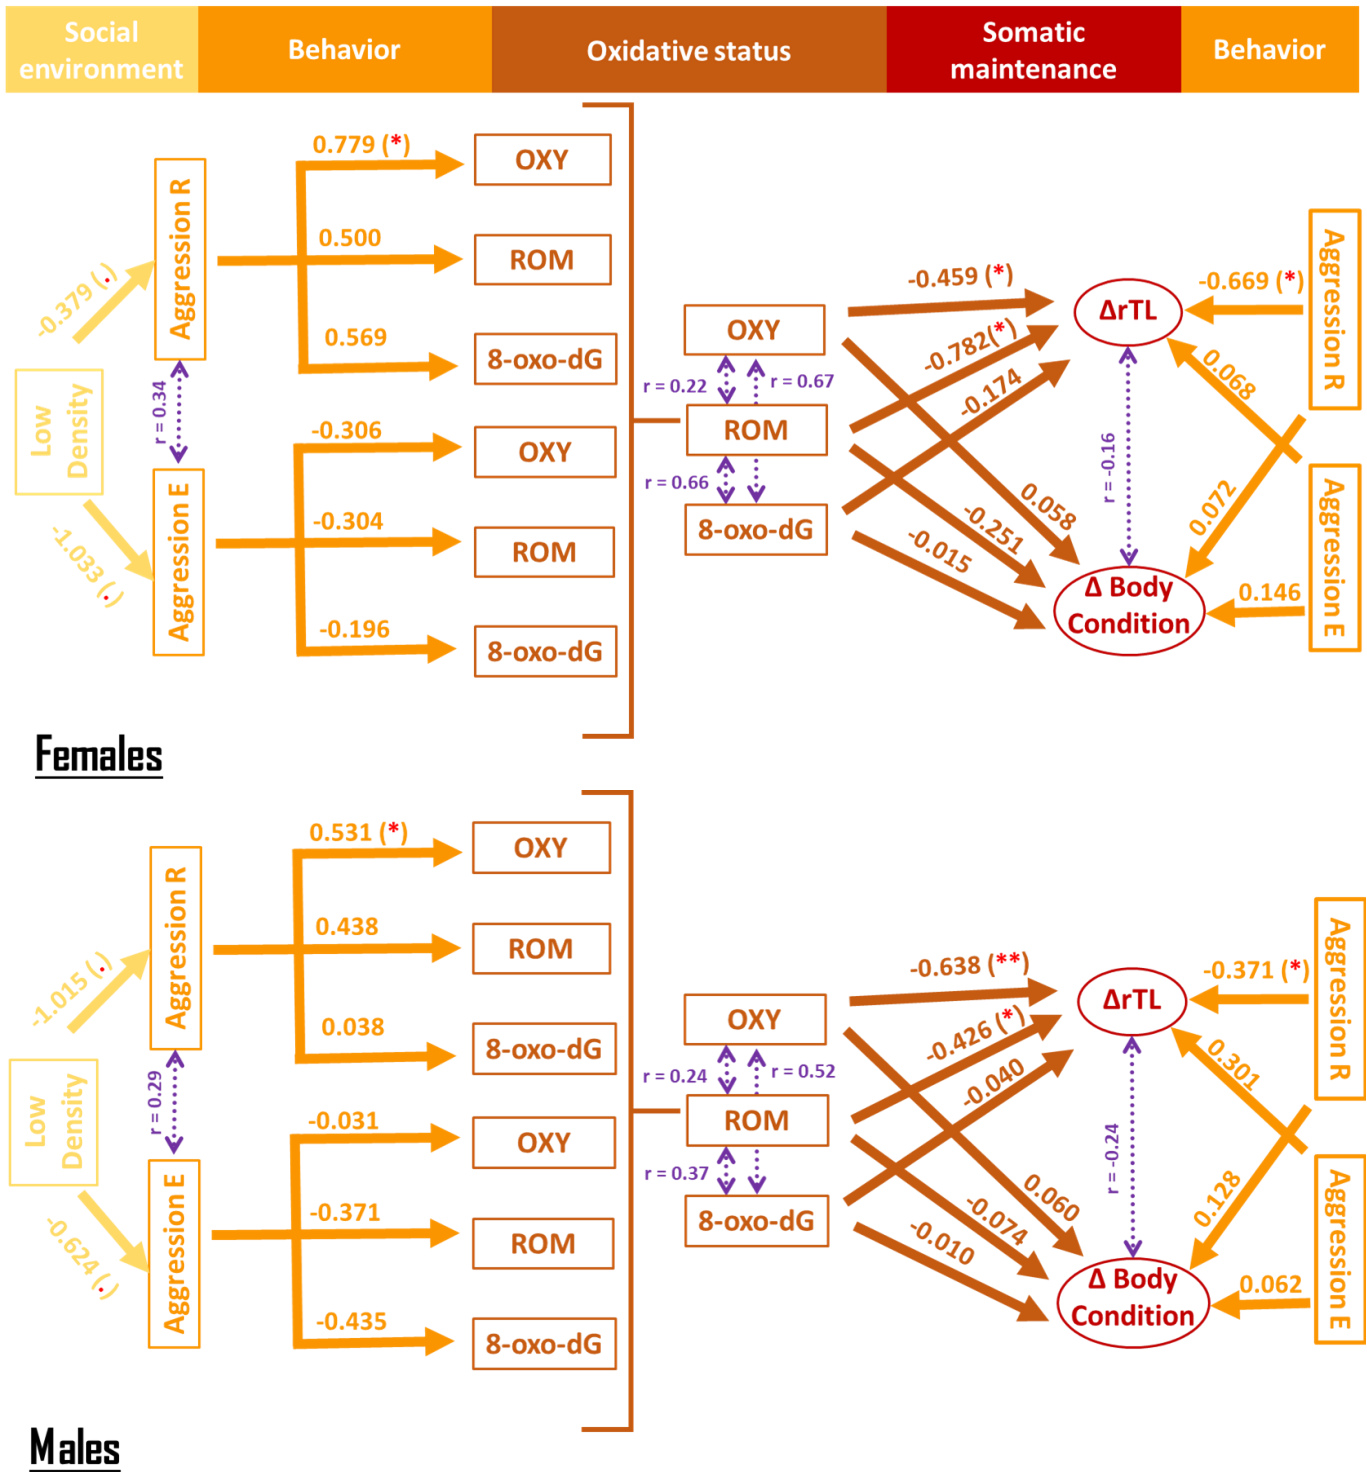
Social environment

Behavior

Oxidative status

Somatic maintenance

Behavior

Low Density

-0.379 (.)

-1.033 (.)

Aggression R

Aggression E

r = 0.34

0.779 (*)

0.500

0.569

-0.306

-0.304

-0.196

OXY

ROM

8-oxo-dG

OXY

ROM

8-oxo-dG

OXY

ROM

8-oxo-dG

r = 0.22

r = 0.67

r = 0.66

-0.459 (*)

-0.782(*)

-0.174

0.058

-0.251

-0.015

ΔrTL

Δ Body Condition

r = -0.16

-0.669 (*)

0.068

0.072

0.146

Aggression R

Aggression E

Females

Low Density

-1.015 (.)

-0.624 (.)

Aggression R

Aggression E

r = 0.29

0.531 (*)

0.438

0.038

-0.031

-0.371

-0.435

OXY

ROM

8-oxo-dG

OXY

ROM

8-oxo-dG

OXY

ROM

8-oxo-dG

r = 0.24

r = 0.52

r = 0.37

-0.638 (**)

-0.426 (*)

-0.040

0.060

-0.074

-0.010

ΔrTL

Δ Body Condition

r = -0.24

-0.371 (*)

0.301

0.128

0.062

Aggression R

Aggression E

Males